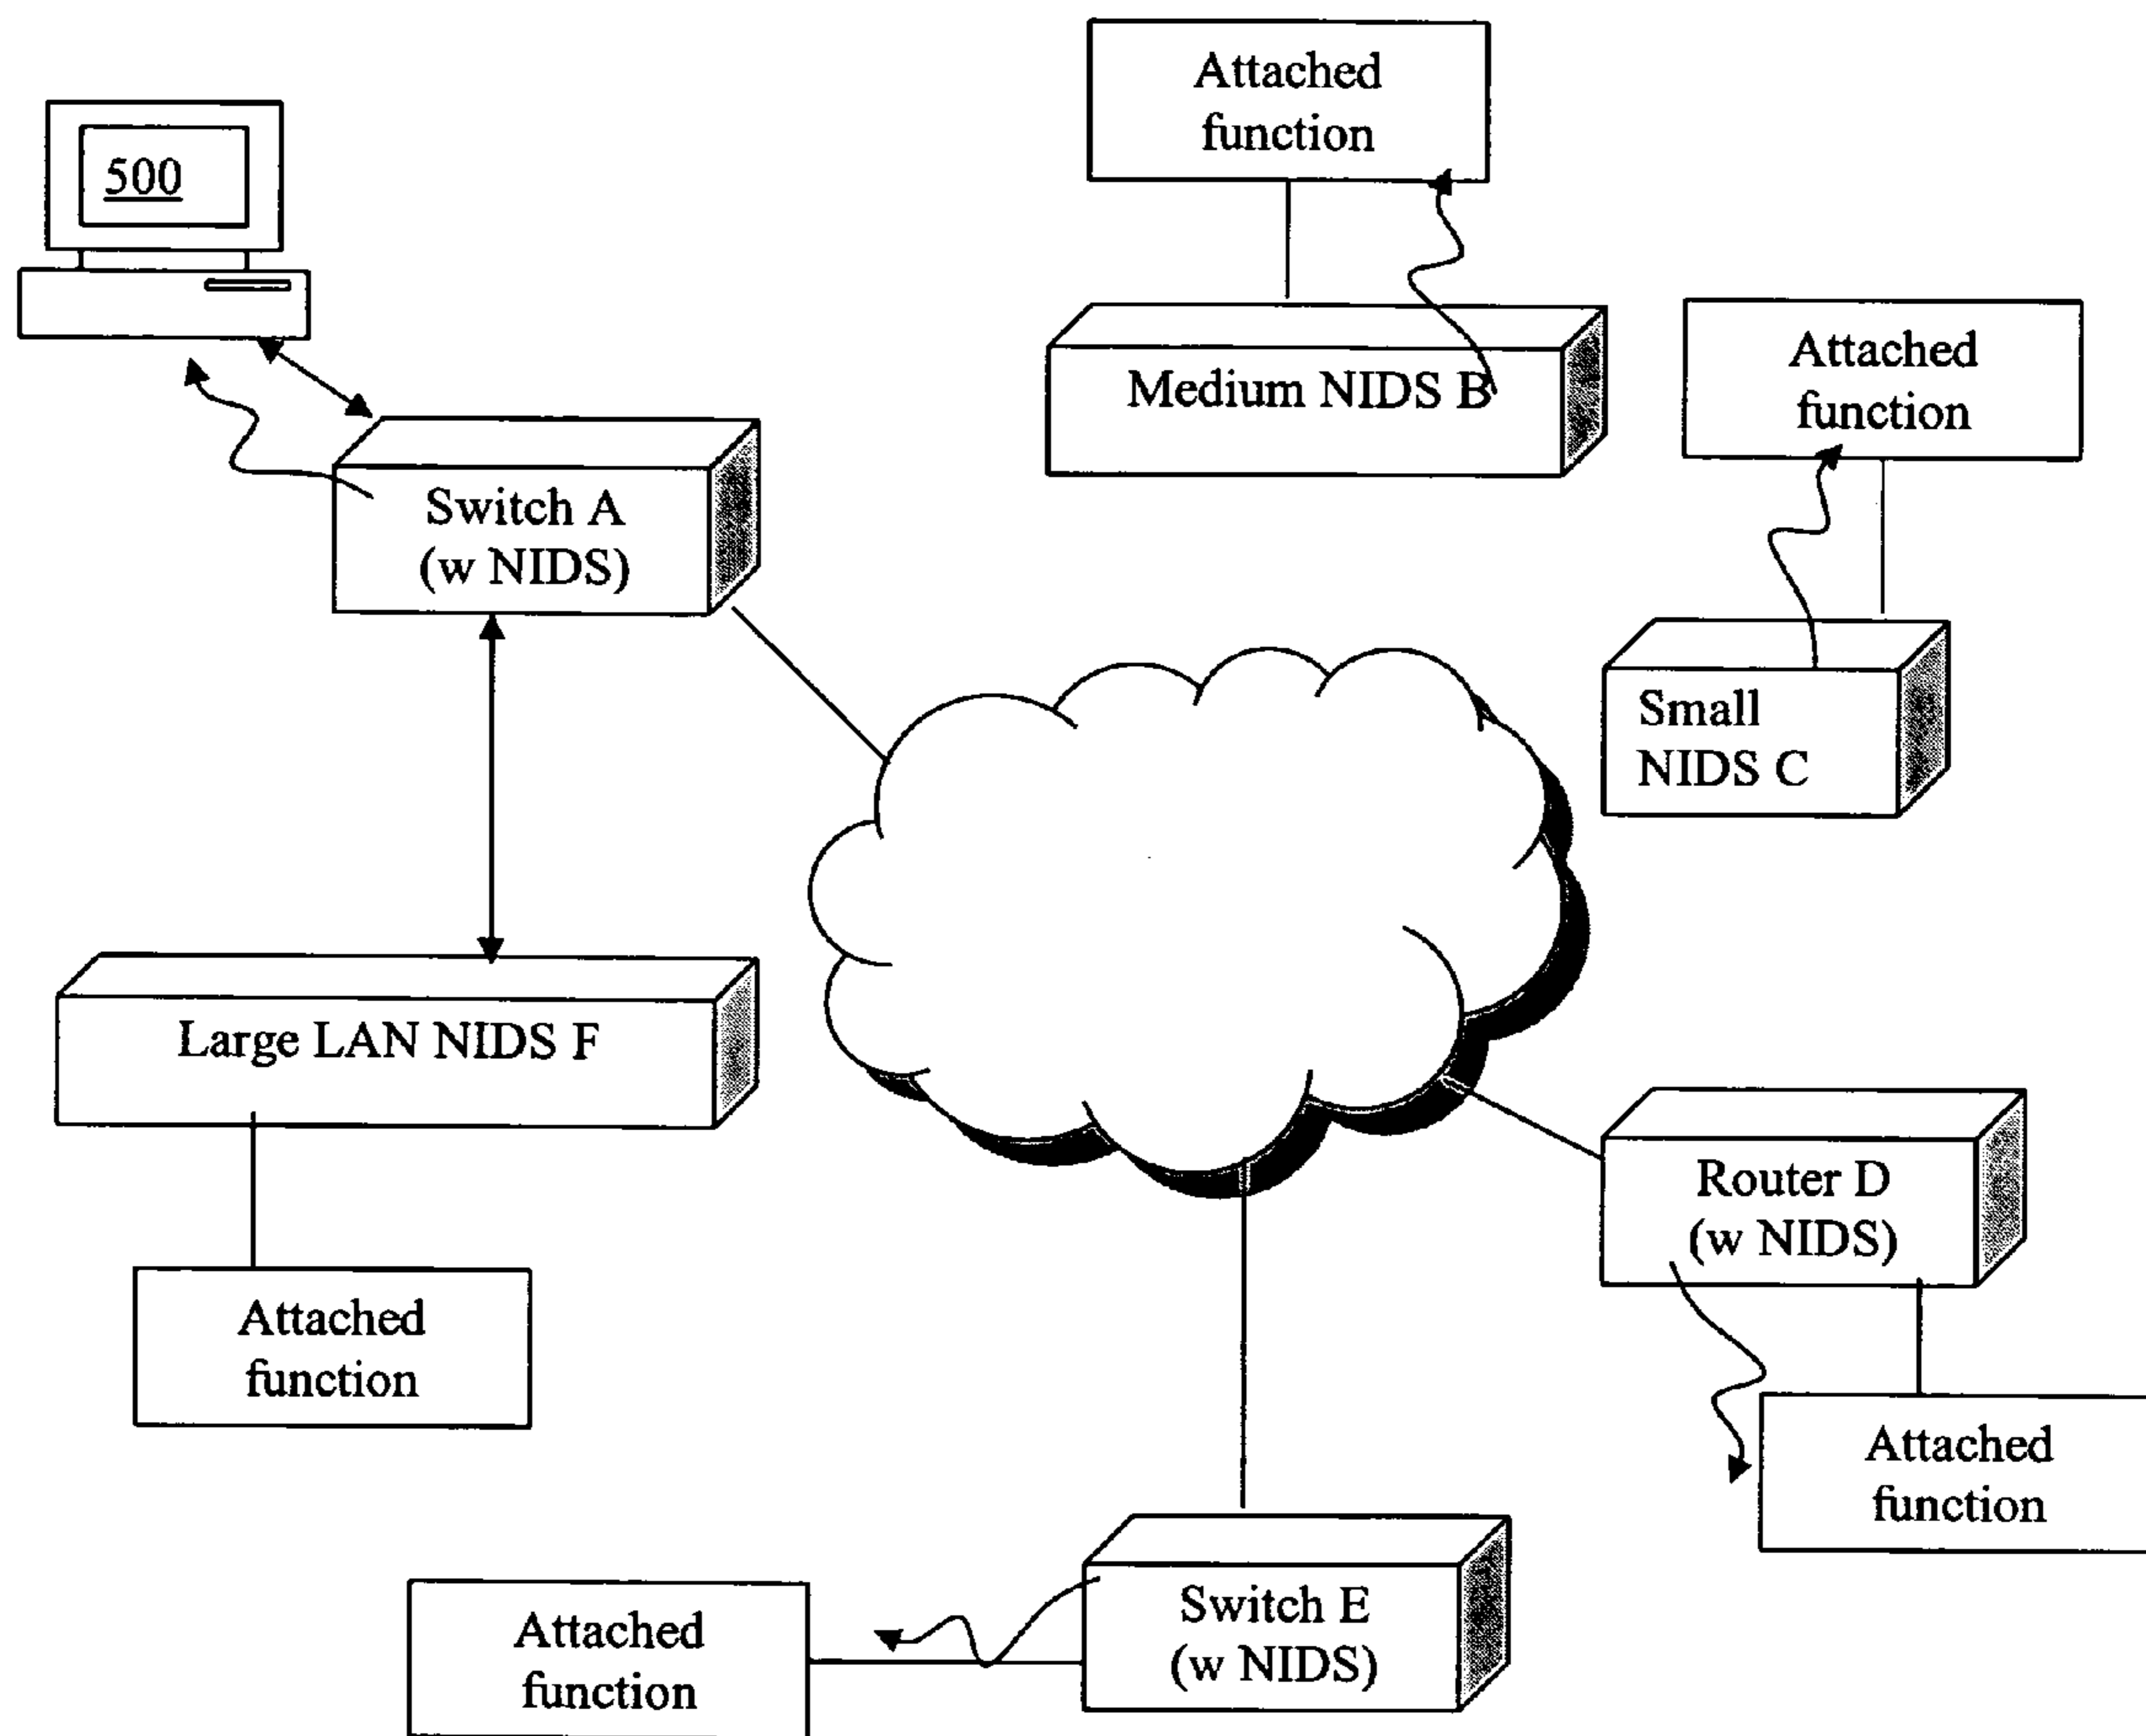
500

Attached function

Medium NIDS B

Attached function

Switch A (w NIDS)

Small NIDS C

Large LAN NIDS F

Router D (w NIDS)

Attached function

Attached function

Switch E (w NIDS)

Attached function